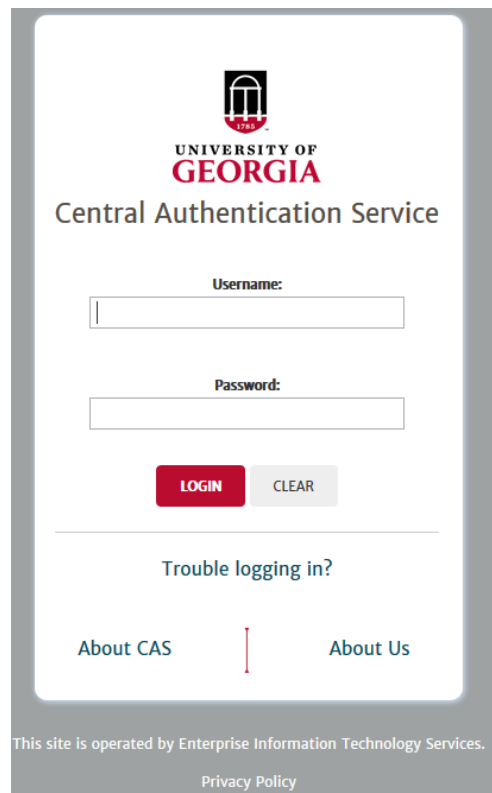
1785

UNIVERSITY OF
GEORGIA

Central Authentication Service

Username:

Password:

LOGIN CLEAR

Trouble logging in?

About CAS

About Us

This site is operated by Enterprise Information Technology Services.

Privacy Policy